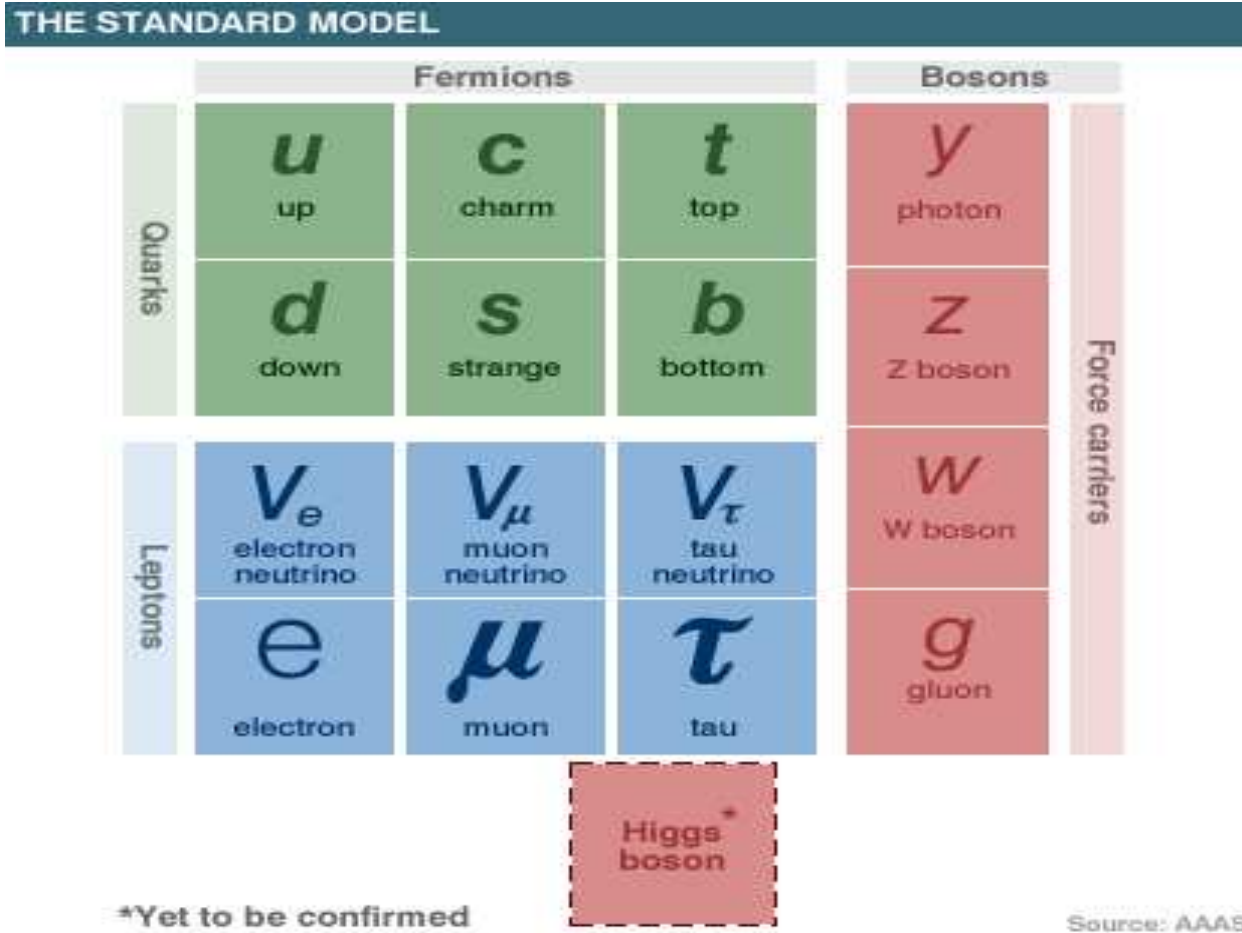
THE STANDARD MODEL

Fermions

Bosons

Quarks

u
up

c
charm

t
top

d
down

s
strange

b
bottom

Leptons

$V_e$
electron neutrino

$V_\mu$
muon neutrino

$V_\tau$
tau neutrino

e
electron

$\mu$
muon

$\tau$
tau

y
photon

Z
Z boson

W
W boson

g
gluon

Force carriers

Higgs boson*

*Yet to be confirmed

Source: AAAS